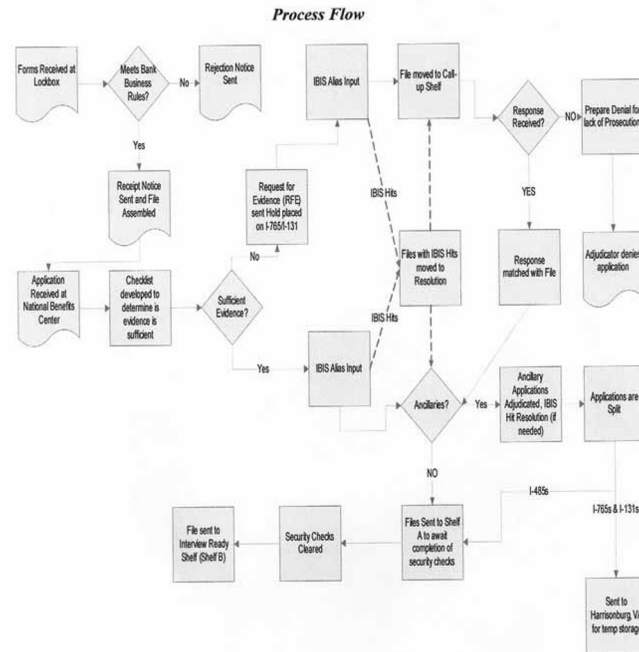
Process Flow

Forms Received at Lockbox

Meets Bank Business Rules?

No

Rejection Notice Sent

Yes

Receipt Notice Sent and File Assembled

Application Received at National Benefits Center

Checklist developed to determine is evidence is sufficient

Sufficient Evidence?

No

Request for Evidence (RFE) sent Hold placed on I-765/I-131

Yes

IBIS Alias Input

IBIS Alias Input

File moved to Call-up Shelf

IBIS Hits

Files with IBIS Hits moved to Resolution

IBIS Hits

Response Received?

NO

Prepare Denial fo lack of Prosecution

YES

Response matched with File

Adjudicator denies application

Ancillaries?

Yes

Ancillary Applications Adjudicated, IBIS Hit Resolution (if needed)

Applications are Split

NO

I-485s

I-765s & I-131s

Files Sent to Shelf A to await completion of security checks

Security Checks Cleared

File sent to Interview Ready Shelf (Shelf B)

Sent to Harrisonburg, V for temp storag